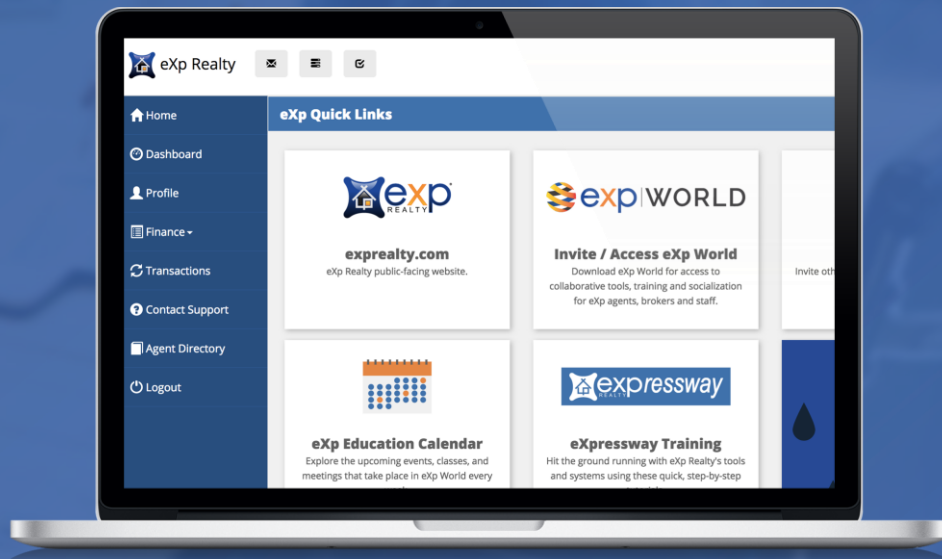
eXp Realty

Home
Dashboard
Profile
Finance
Transactions
Contact Support
Agent Directory
Logout

eXp Quick Links

eXp REALTY

exprealty.com
eXp Realty public-facing website.

exp | WORLD

Invite / Access eXp World
Download eXp World for access to collaborative tools, training and socialization for eXp agents, brokers and staff.

Invite oth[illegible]

eXp Education Calendar
Explore the upcoming events, classes, and meetings that take place in eXp World every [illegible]

expressway REALTY

eXpressway Training
Hit the ground running with eXp Realty's tools and systems using these quick, step-by-step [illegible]